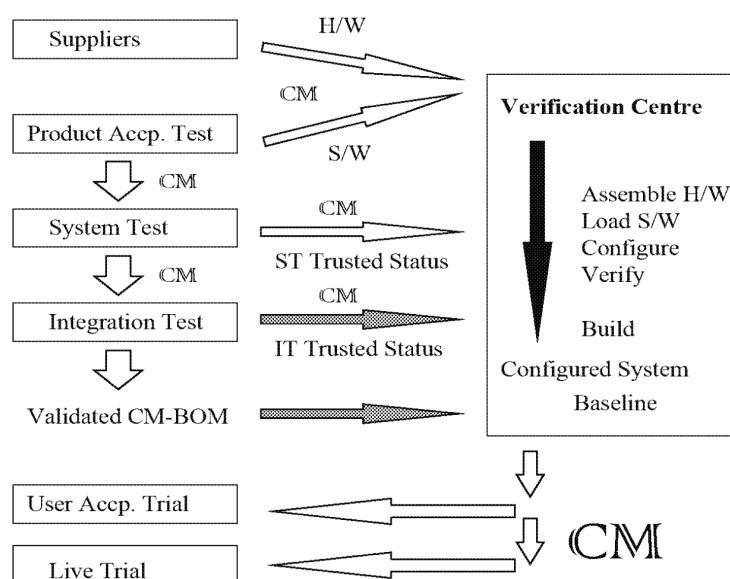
Suppliers

H/W

CM

Product Accp. Test

S/W

CM

System Test

CM

ST Trusted Status

CM

CM

Integration Test

IT Trusted Status

Validated CM-BOM

Verification Centre

Assemble H/W
Load S/W
Configure
Verify

Build

Configured System
Baseline

User Accp. Trial

CM

Live Trial